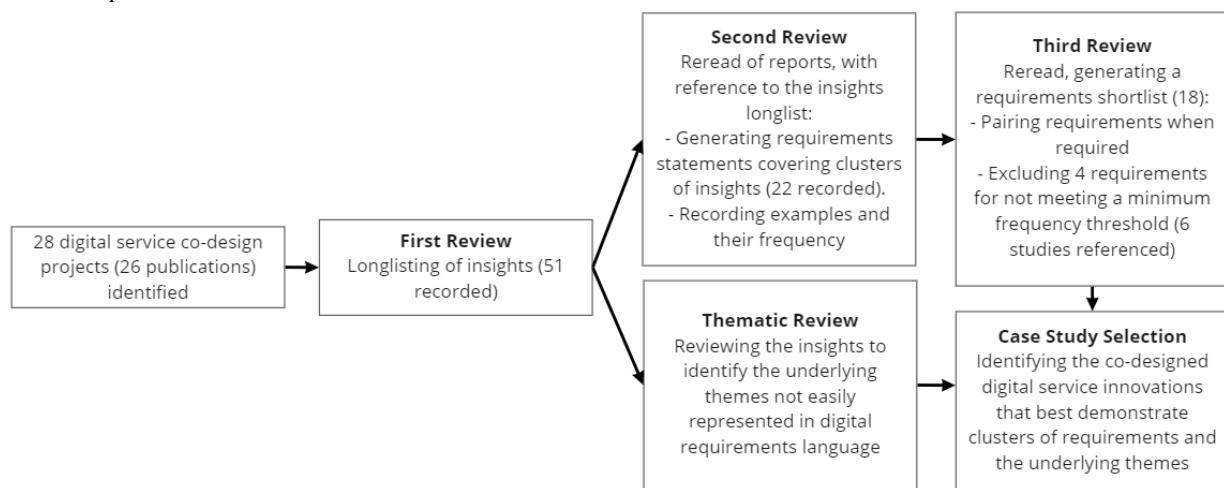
28 digital service co-design projects (26 publications) identified

**First Review**
Longlisting of insights (51 recorded)

**Second Review**
Reread of reports, with reference to the insights longlist:
- Generating requirements statements covering clusters of insights (22 recorded).
- Recording examples and their frequency

**Thematic Review**
Reviewing the insights to identify the underlying themes not easily represented in digital requirements language

**Third Review**
Reread, generating a requirements shortlist (18):
- Pairing requirements when required
- Excluding 4 requirements for not meeting a minimum frequency threshold (6 studies referenced)

**Case Study Selection**
Identifying the co-designed digital service innovations that best demonstrate clusters of requirements and the underlying themes